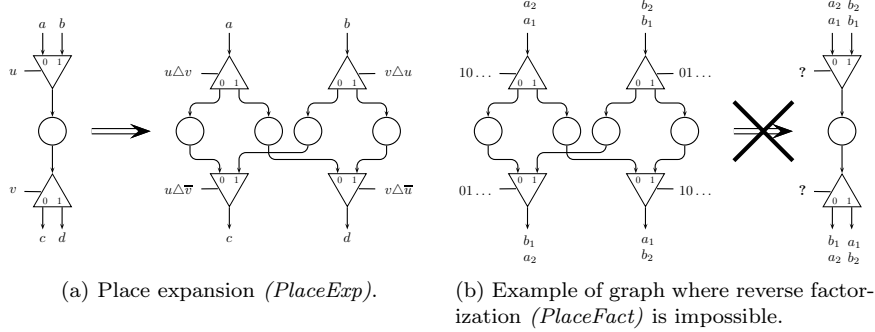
$a$ $b$

$u$

0 1

$v$

0 1

$c$ $d$

$a$

$u \triangle v$

0 1

$b$

$v \triangle u$

0 1

$u \triangle \overline{v}$

0 1

$c$

0 1

$v \triangle \overline{u}$

$d$

$a_2$
$a_1$

10...

0 1

$b_2$
$b_1$

01...

0 1

01...

0 1

$b_1$
$a_2$

0 1

10...

$a_1$
$b_2$

$a_2$ $b_2$
$a_1$ $b_1$

?

0 1

?

0 1

$b_1$ $a_1$
$a_2$ $b_2$

(a) Place expansion *(PlaceExp)*.

(b) Example of graph where reverse factorization *(PlaceFact)* is impossible.